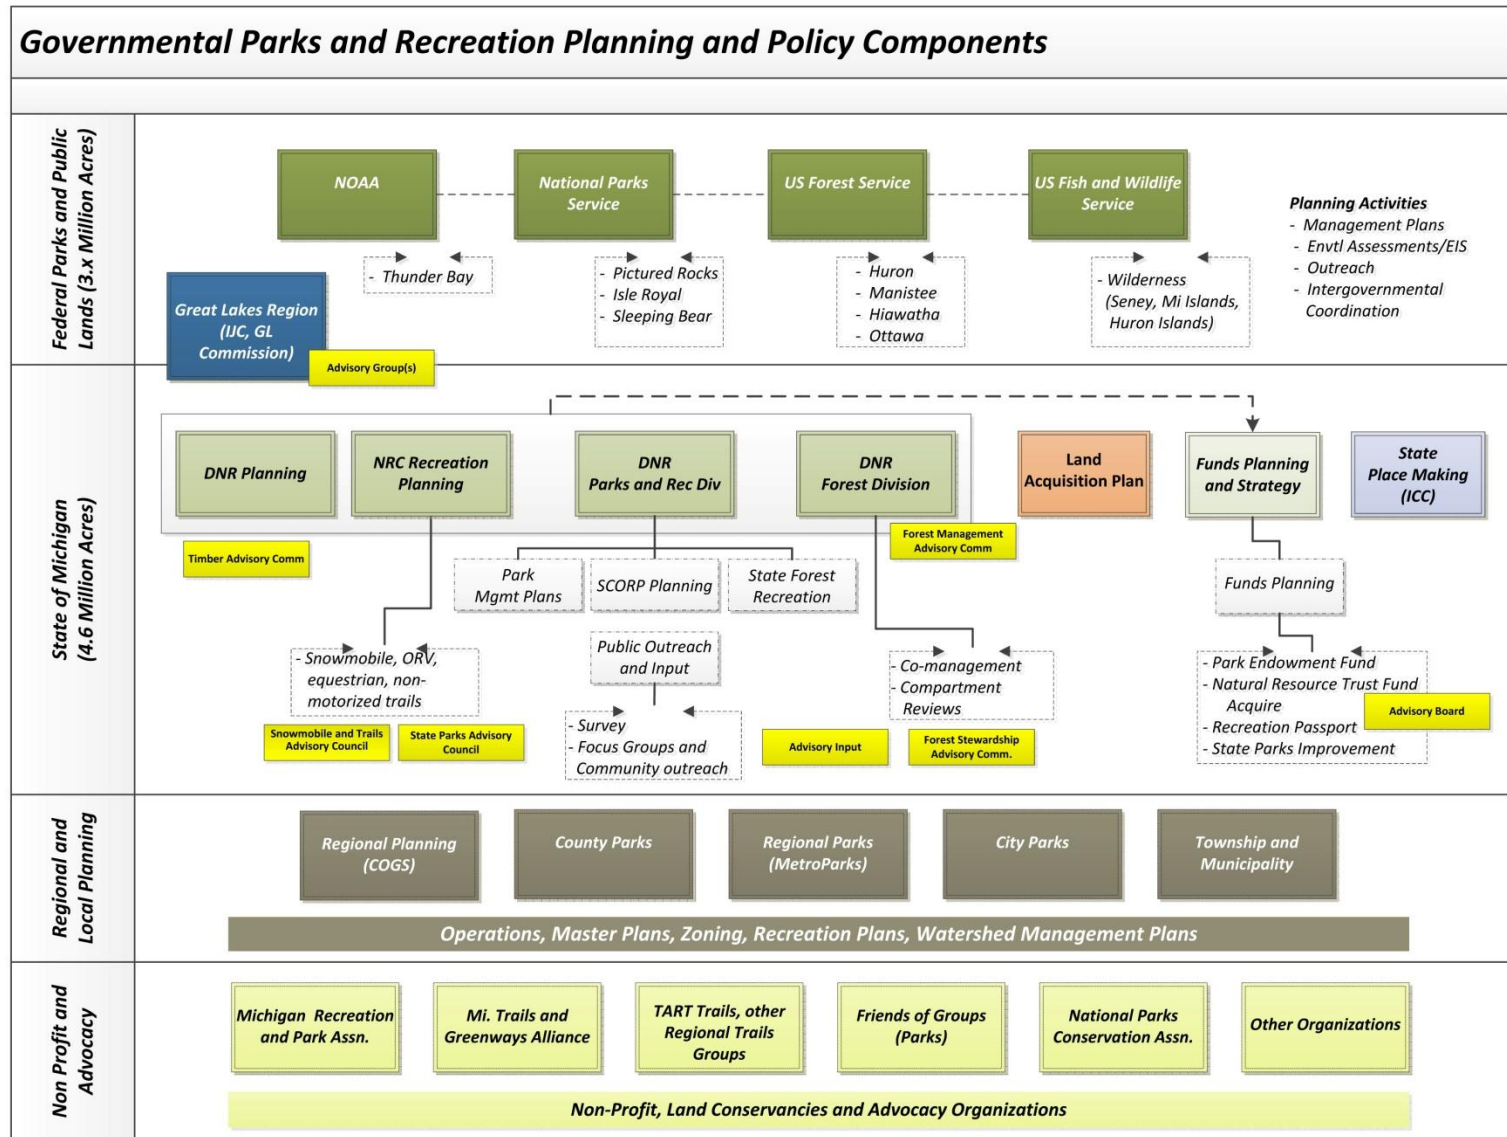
Governmental Parks and Recreation Planning and Policy Components

Federal Parks and Public Lands (3.x Million Acres)

NOAA

National Parks Service

US Forest Service

US Fish and Wildlife Service

Planning Activities
- Management Plans
- Envtl Assessments/EIS
- Outreach
- Intergovernmental Coordination

- Thunder Bay

- Pictured Rocks
- Isle Royal
- Sleeping Bear

- Huron
- Manistee
- Hiawatha
- Ottawa

- Wilderness (Seney, Mi Islands, Huron Islands)

Great Lakes Region (IJC, GL Commission)

Advisory Group(s)

State of Michigan (4.6 Million Acres)

DNR Planning

NRC Recreation Planning

DNR Parks and Rec Div

DNR Forest Division

Land Acquisition Plan

Funds Planning and Strategy

State Place Making (ICC)

Timber Advisory Comm

Forest Management Advisory Comm

Park Mgmt Plans

SCORP Planning

State Forest Recreation

Funds Planning

Public Outreach and Input

- Snowmobile, ORV, equestrian, non-motorized trails

Snowmobile and Trails Advisory Council

State Parks Advisory Council

- Survey
- Focus Groups and Community outreach

Advisory Input

- Co-management
- Compartment Reviews

Forest Stewardship Advisory Comm.

- Park Endowment Fund
- Natural Resource Trust Fund Acquire
- Recreation Passport
- State Parks Improvement

Advisory Board

Regional and Local Planning

Regional Planning (COGS)

County Parks

Regional Parks (MetroParks)

City Parks

Township and Municipality

Operations, Master Plans, Zoning, Recreation Plans, Watershed Management Plans

Non Profit and Advocacy

Michigan Recreation and Park Assn.

Mi. Trails and Greenways Alliance

TART Trails, other Regional Trails Groups

Friends of Groups (Parks)

National Parks Conservation Assn.

Other Organizations

Non-Profit, Land Conservancies and Advocacy Organizations